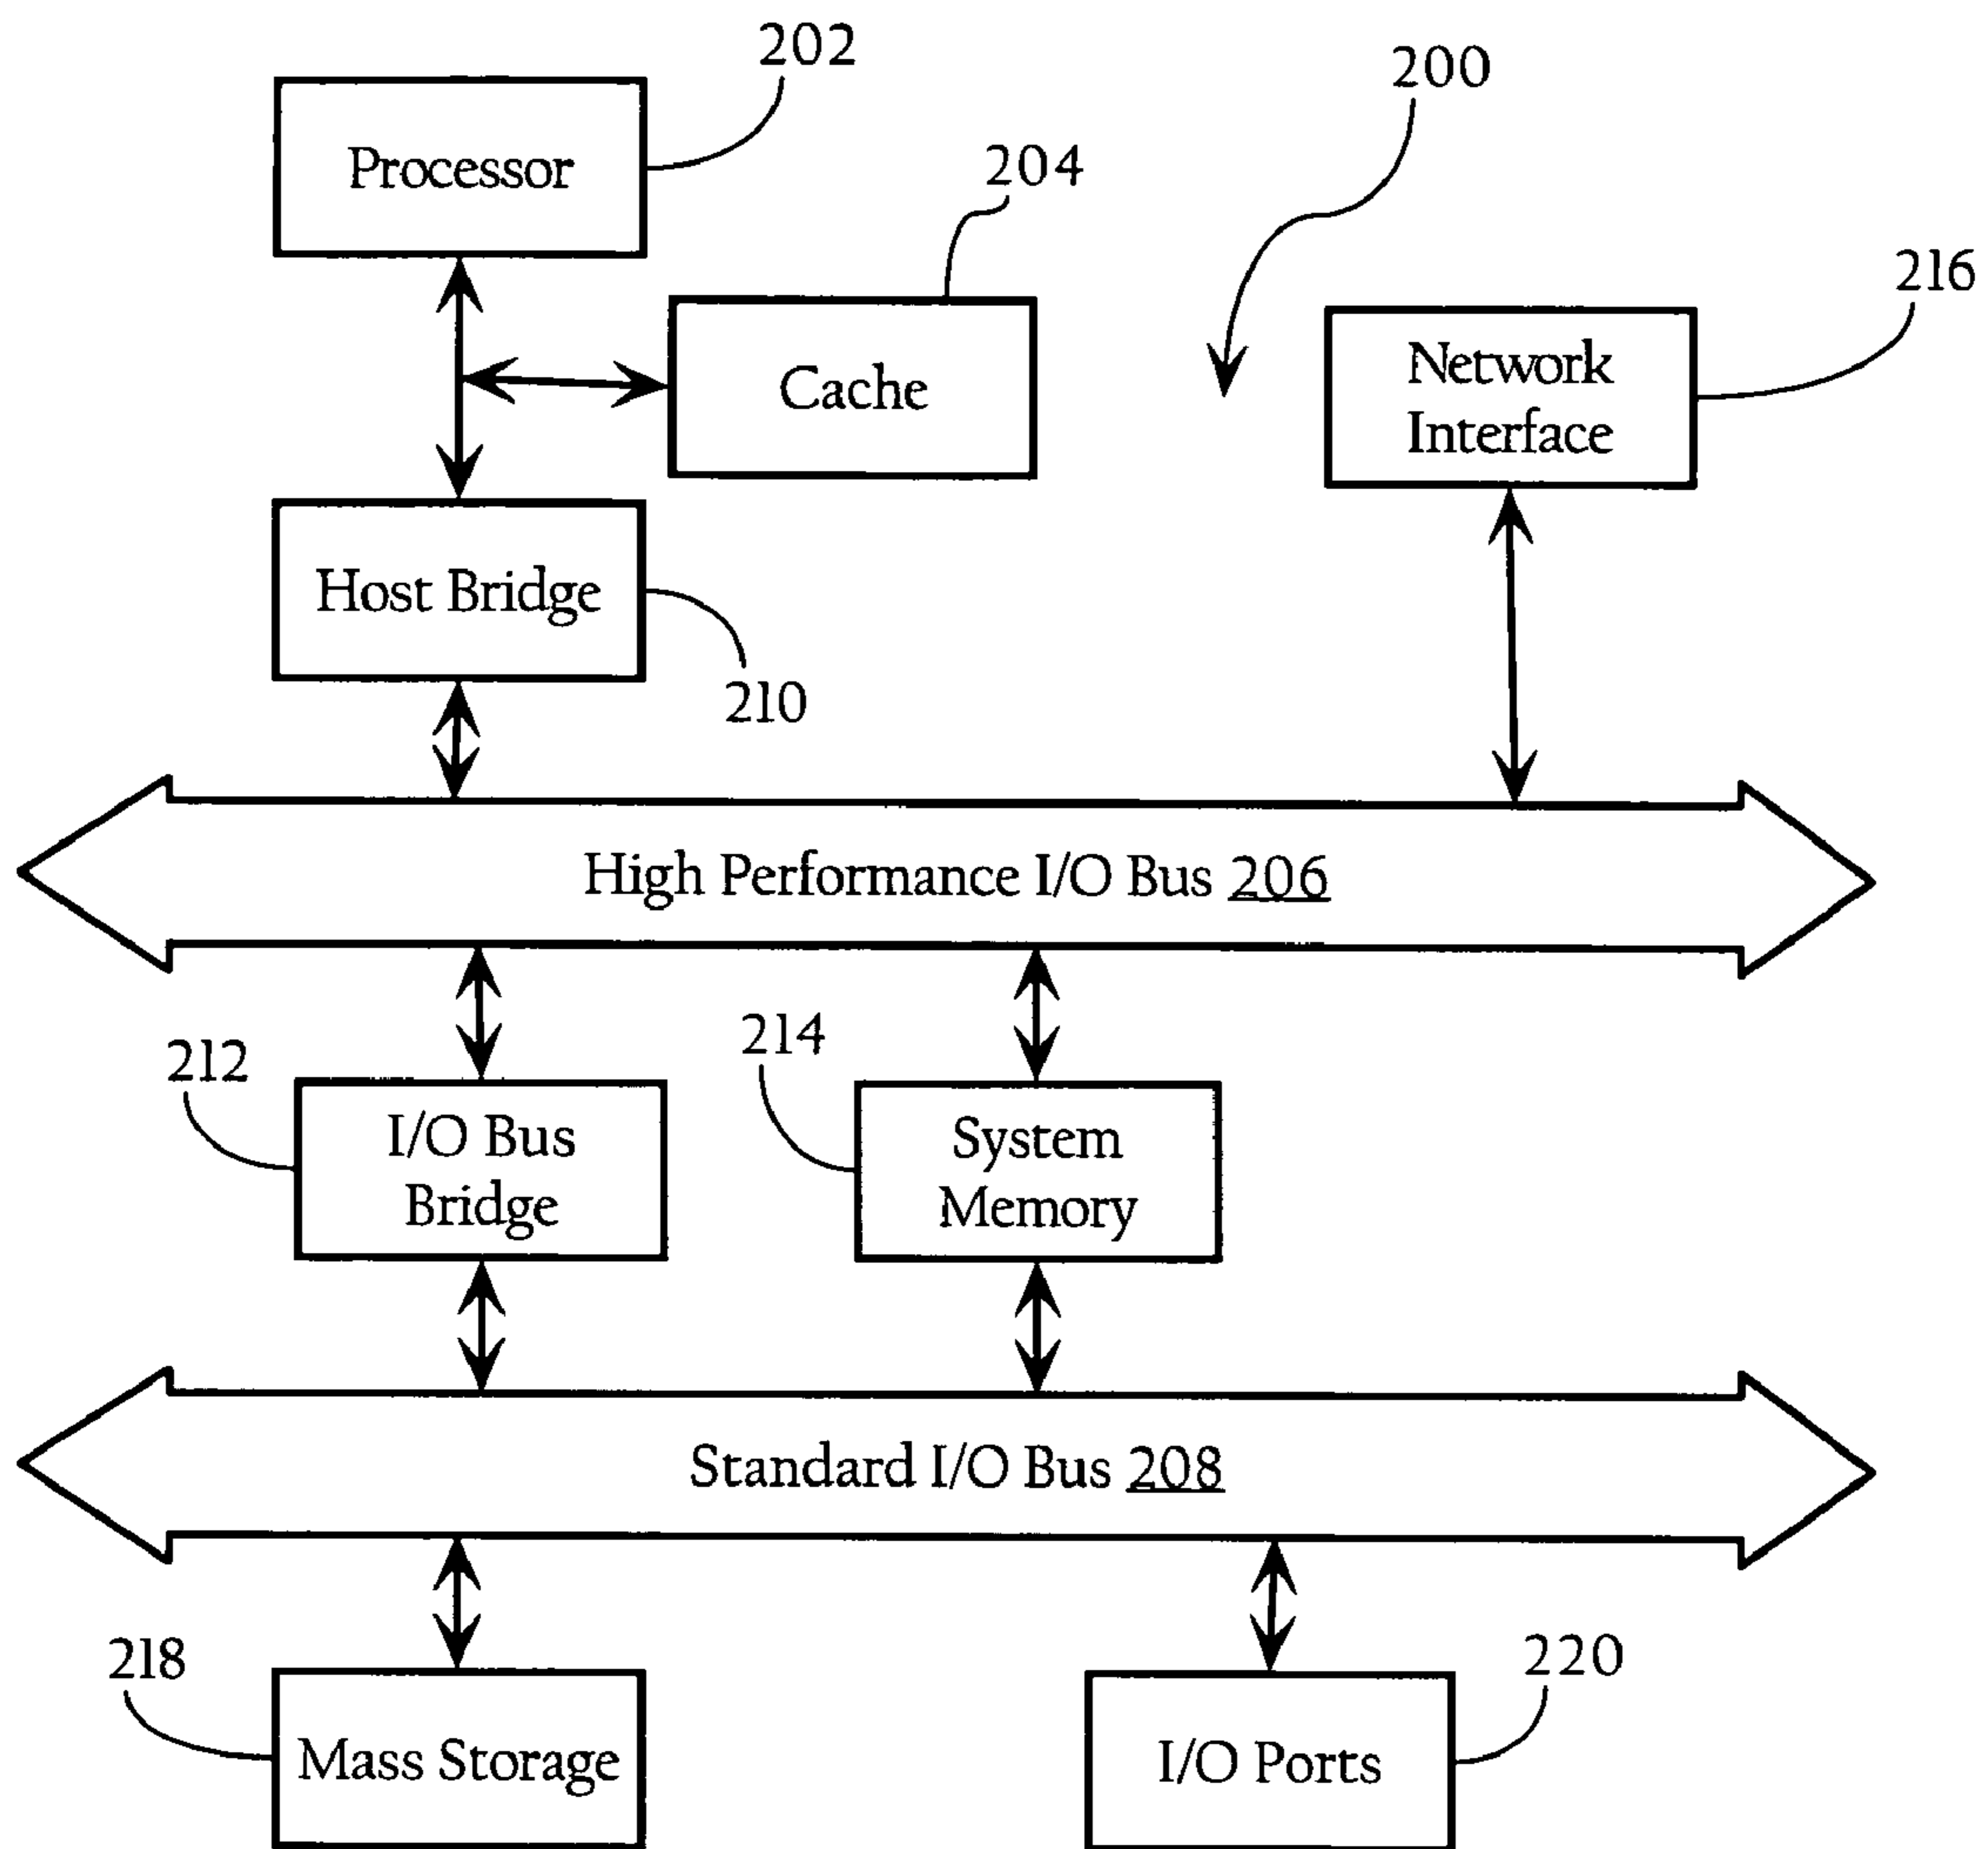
202

Processor

204

200

Cache

216

Network Interface

Host Bridge

210

High Performance I/O Bus 206

212

I/O Bus Bridge

214

System Memory

Standard I/O Bus 208

218

Mass Storage

220

I/O Ports